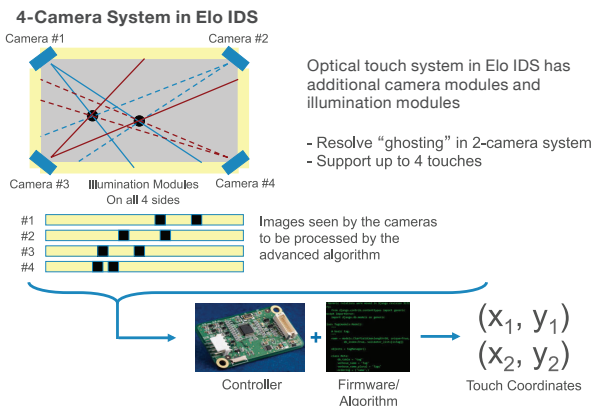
4-Camera System in Elo IDS

Camera #1

Camera #2

Camera #3

Illumination Modules On all 4 sides

Camera #4

Optical touch system in Elo IDS has additional camera modules and illumination modules

- Resolve "ghosting" in 2-camera system
- Support up to 4 touches

#1
#2
#3
#4

Images seen by the cameras to be processed by the advanced algorithm

+

Controller

Firmware/ Algorithm

$(x_1, y_1)$
$(x_2, y_2)$

Touch Coordinates